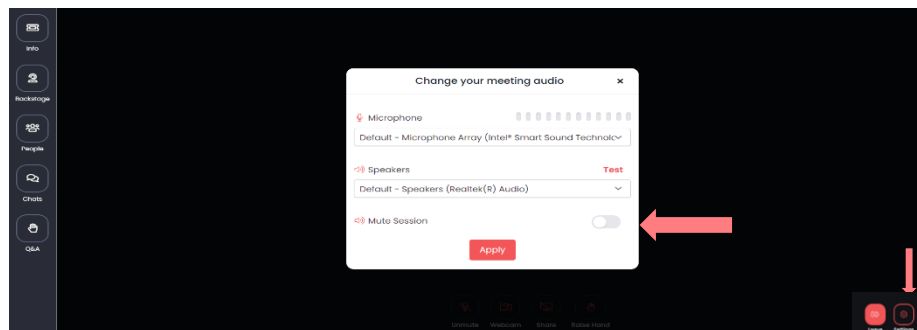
Info

Backstage

People

Chats

Q&A

Change your meeting audio

×

Microphone

Default - Microphone Array (Intel® Smart Sound Technolo

Speakers

Test

Default - Speakers (Realtek(R) Audio)

Mute Session

Apply

Unmute

Webcam

Share

Raise Hand

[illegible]

Settings